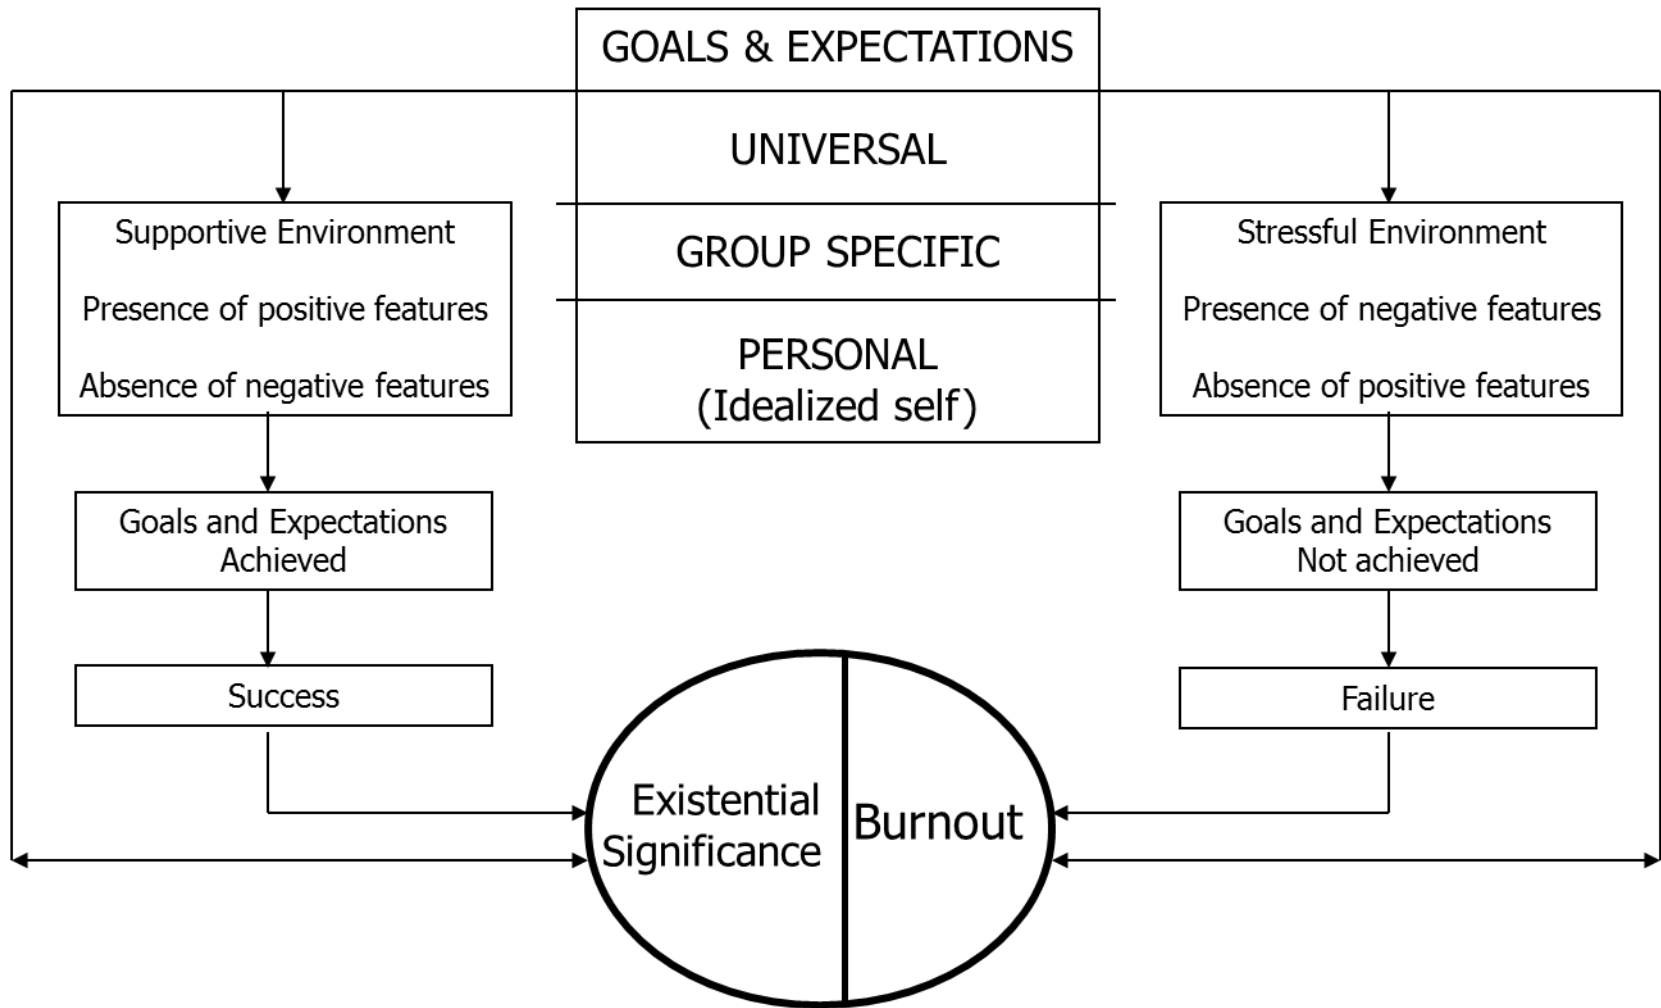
GOALS & EXPECTATIONS

UNIVERSAL

GROUP SPECIFIC

PERSONAL
(Idealized self)

Supportive Environment

Presence of positive features

Absence of negative features

Goals and Expectations Achieved

Success

Stressful Environment

Presence of negative features

Absence of positive features

Goals and Expectations Not achieved

Failure

Existential Significance

Burnout